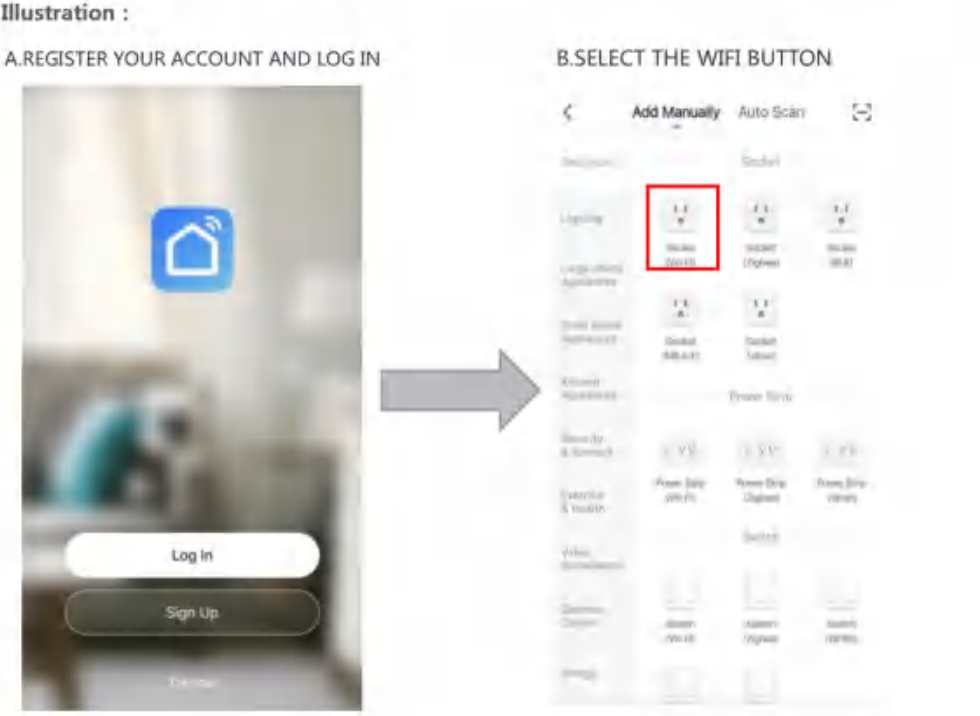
Illustration :

A.REGISTER YOUR ACCOUNT AND LOG IN

Log In

Sign Up

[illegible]

B.SELECT THE WIFI BUTTON

Add Manually Auto Scan

Socket

Lighting

Socket (Wi-Fi)

Socket (Zigbee)

Socket (BLE)

Large Home Appliances

Small Home Appliances

Socket (NB-IoT)

Socket (other)

Kitchen Appliances

Power Strip

Security & Sensor

Exercise & Health

Power Strip (Wi-Fi)

Power Strip (Zigbee)

Power Strip (other)

Video Surveillance

Switch

Gateway Control

Switch (Wi-Fi)

Switch (Zigbee)

Switch (other)

Energy